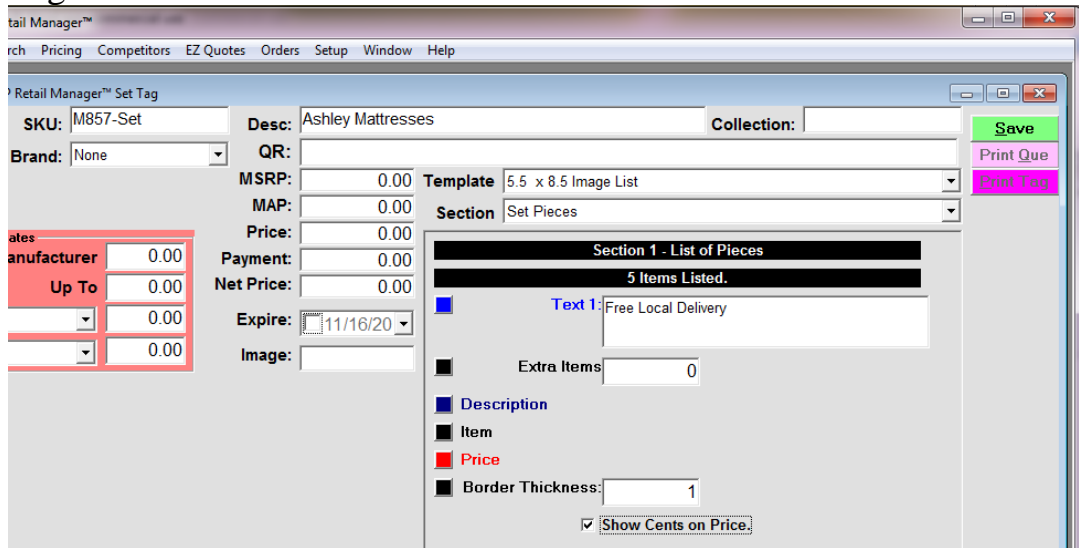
tail Manager™

rch Pricing Competitors EZ Quotes Orders Setup Window Help

P Retail Manager™ Set Tag

SKU: M857-Set
Desc: Ashley Mattresses
Collection:
Save
Brand: None
QR:
Print Que
MSRP: 0.00
Template 5.5 x 8.5 Image List
Print Tag
MAP: 0.00
Section Set Pieces
Price: 0.00

ates
anufacturer 0.00
Up To 0.00
0.00
0.00

Payment: 0.00
Net Price: 0.00
Expire: 11/16/20
Image:

Section 1 - List of Pieces
5 Items Listed.
Text 1: Free Local Delivery
Extra Items 0
Description
Item
Price
Border Thickness: 1
Show Cents on Price.